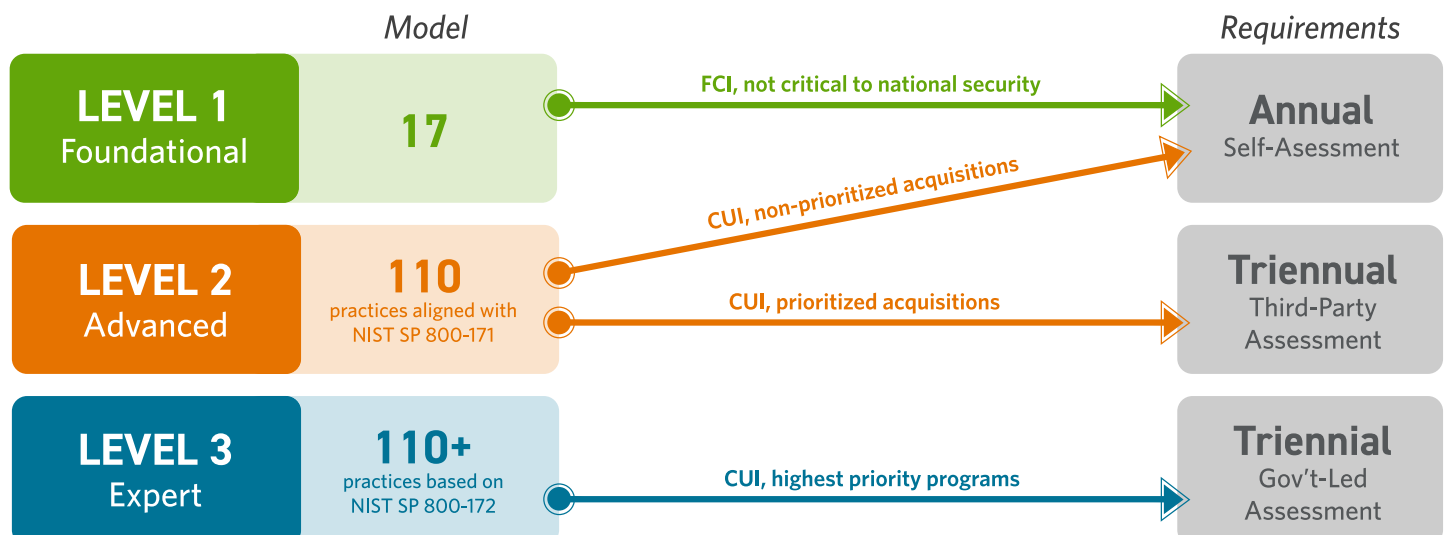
Model

Requirements

LEVEL 1
Foundational

17

FCI, not critical to national security

Annual
Self-Asessment

CUI, non-prioritized acquisitions

LEVEL 2
Advanced

110
practices aligned with NIST SP 800-171

CUI, prioritized acquisitions

Triennual
Third-Party Assessment

LEVEL 3
Expert

110+
practices based on NIST SP 800-172

CUI, highest priority programs

Triennial
Gov't-Led Assessment